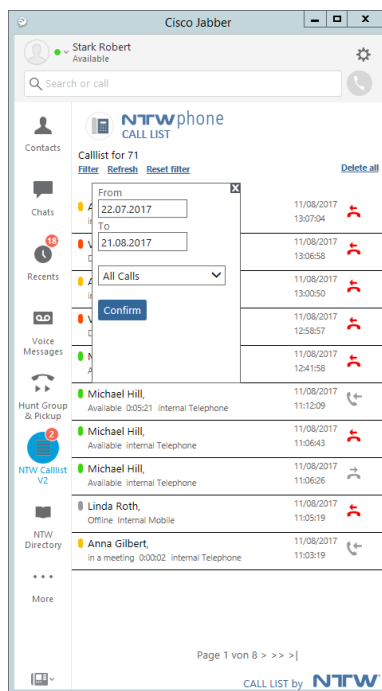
Cisco Jabber

Stark Robert
Available

Search or call

Contacts

Chats

18
Recents

Voice Messages

Hunt Group & Pickup

2
NTW Calllist V2

NTW Directory

More

NTW phone
CALL LIST

Calllist for 71
Filter Refresh Reset filter
Delete all

From
22.07.2017
To
21.08.2017
All Calls
Confirm

A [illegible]
in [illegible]
11/08/2017
13:07:04

V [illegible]
D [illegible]
11/08/2017
13:06:58

A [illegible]
in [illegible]
11/08/2017
13:00:50

V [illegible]
D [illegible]
11/08/2017
12:58:57

N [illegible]
A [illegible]
11/08/2017
12:41:58

Michael Hill,
Available 0:05:21 Internal Telephone
11/08/2017
11:12:09

Michael Hill,
Available Internal Telephone
11/08/2017
11:06:43

Michael Hill,
Available Internal Telephone
11/08/2017
11:06:26

Linda Roth,
Offline Internal Mobile
11/08/2017
11:05:19

Anna Gilbert,
in a meeting 0:00:02 Internal Telephone
11/08/2017
11:03:19

Page 1 von 8 > >> >|

CALL LIST by NTW